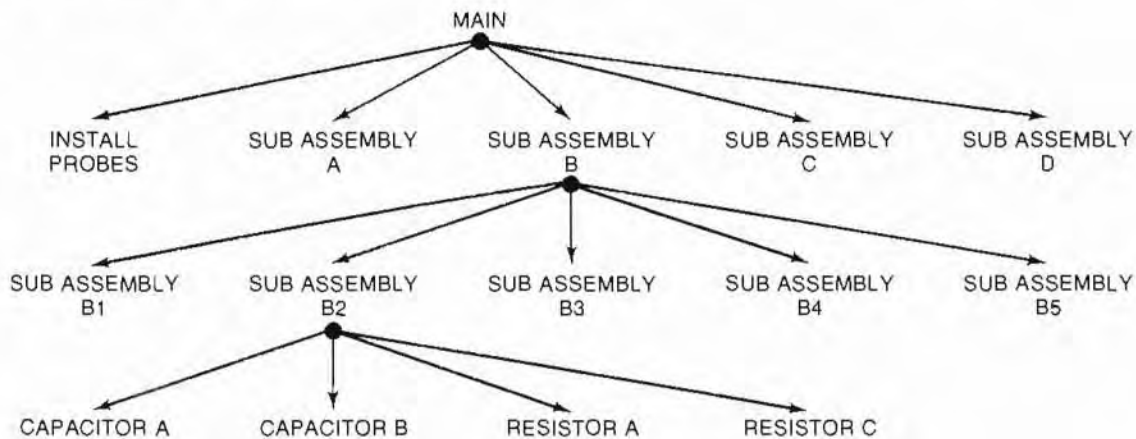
MAIN

INSTALL PROBES

SUB ASSEMBLY A

SUB ASSEMBLY B

SUB ASSEMBLY C

SUB ASSEMBLY D

SUB ASSEMBLY B1

SUB ASSEMBLY B2

SUB ASSEMBLY B3

SUB ASSEMBLY B4

SUB ASSEMBLY B5

CAPACITOR A

CAPACITOR B

RESISTOR A

RESISTOR C